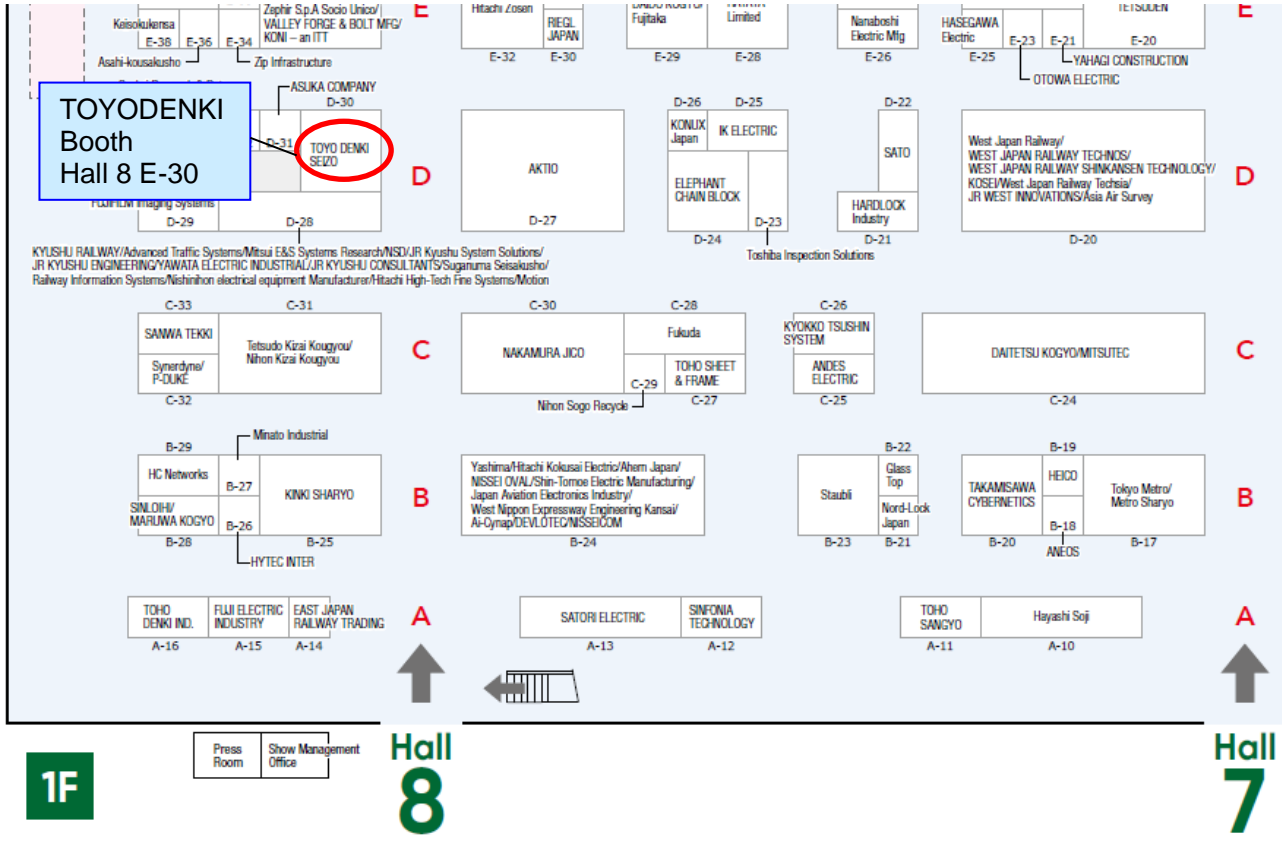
Keisokukensa
E-38 E-36 E-34
Zephir S.p.A Socio Unico/ VALLEY FORGE & BOLT MFG/ KONI – an ITT
Asahi-kousakusho
Zip Infrastructure
E
Hitachi Zosen
E-32
RIEGL JAPAN
E-30
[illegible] Fujitaka
E-29
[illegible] Limited
E-28
Nanaboshi Electric Mfg
E-26
HASEGAWA Electric
E-25
E-23
E-21
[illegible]
E-20
YAHAGI CONSTRUCTION
OTOWA ELECTRIC
E

TOYODENKI Booth Hall 8 E-30
ASUKA COMPANY
D-30
D-31
TOYO DENKI SEIZO
FUJIFILM Imaging Systems
D-29
D-28
D
AKTIO
D-27
D-26 D-25
KONUX Japan
IK ELECTRIC
ELEPHANT CHAIN BLOCK
D-23
D-24
Toshiba Inspection Solutions
D-22
SATO
HARDLOCK Industry
D-21
West Japan Railway/ WEST JAPAN RAILWAY TECHNOS/ WEST JAPAN RAILWAY SHINKANSEN TECHNOLOGY/ KOSEI/West Japan Railway Techsia/ JR WEST INNOVATIONS/Asia Air Survey
D-20
D

KYUSHU RAILWAY/Advanced Traffic Systems/Mitsui E&S Systems Research/NSD/JR Kyushu System Solutions/ JR KYUSHU ENGINEERING/YAWATA ELECTRIC INDUSTRIAL/JR KYUSHU CONSULTANTS/Suganuma Seisakusho/ Railway Information Systems/Nishinihon electrical equipment Manufacturer/Hitachi High-Tech Fine Systems/Motion

C-33 C-31
SANWA TEKKI
Synerdyne/ P-DUKE
C-32
Tetsudo Kizai Kougyou/ Nihon Kizai Kougyou
C
C-30 C-28
NAKAMURA JICO
Fukuda
C-29
TOHO SHEET & FRAME
C-27
Nihon Sogo Recycle
C-26
KYOKKO TSUSHIN SYSTEM
ANDES ELECTRIC
C-25
DAITETSU KOGYO/MITSUTEC
C-24
C

B-29
Minato Industrial
HC Networks
B-27
SINLOIHI/ MARUWA KOGYO
B-26
B-28
KINKI SHARYO
B-25
HYTEC INTER
B
Yashima/Hitachi Kokusai Electric/Ahem Japan/ NISSEI OVAL/Shin-Tomoe Electric Manufacturing/ Japan Aviation Electronics Industry/ West Nippon Expressway Engineering Kansai/ Ai-Cynap/DEVLOTEC/NISSEICOM
B-24
Staubli
B-23
B-22
Glass Top
Nord-Lock Japan
B-21
B-19
TAKAMISAWA CYBERNETICS
B-20
HEICO
B-18
ANEOS
Tokyo Metro/ Metro Sharyo
B-17
B

TOHO DENKI IND.
A-16
FUJI ELECTRIC INDUSTRY
A-15
EAST JAPAN RAILWAY TRADING
A-14
A
SATORI ELECTRIC
A-13
SINFONIA TECHNOLOGY
A-12
TOHO SANGYO
A-11
Hayashi Soji
A-10
A

1F
Press Room
Show Management Office
Hall 8
Hall 7